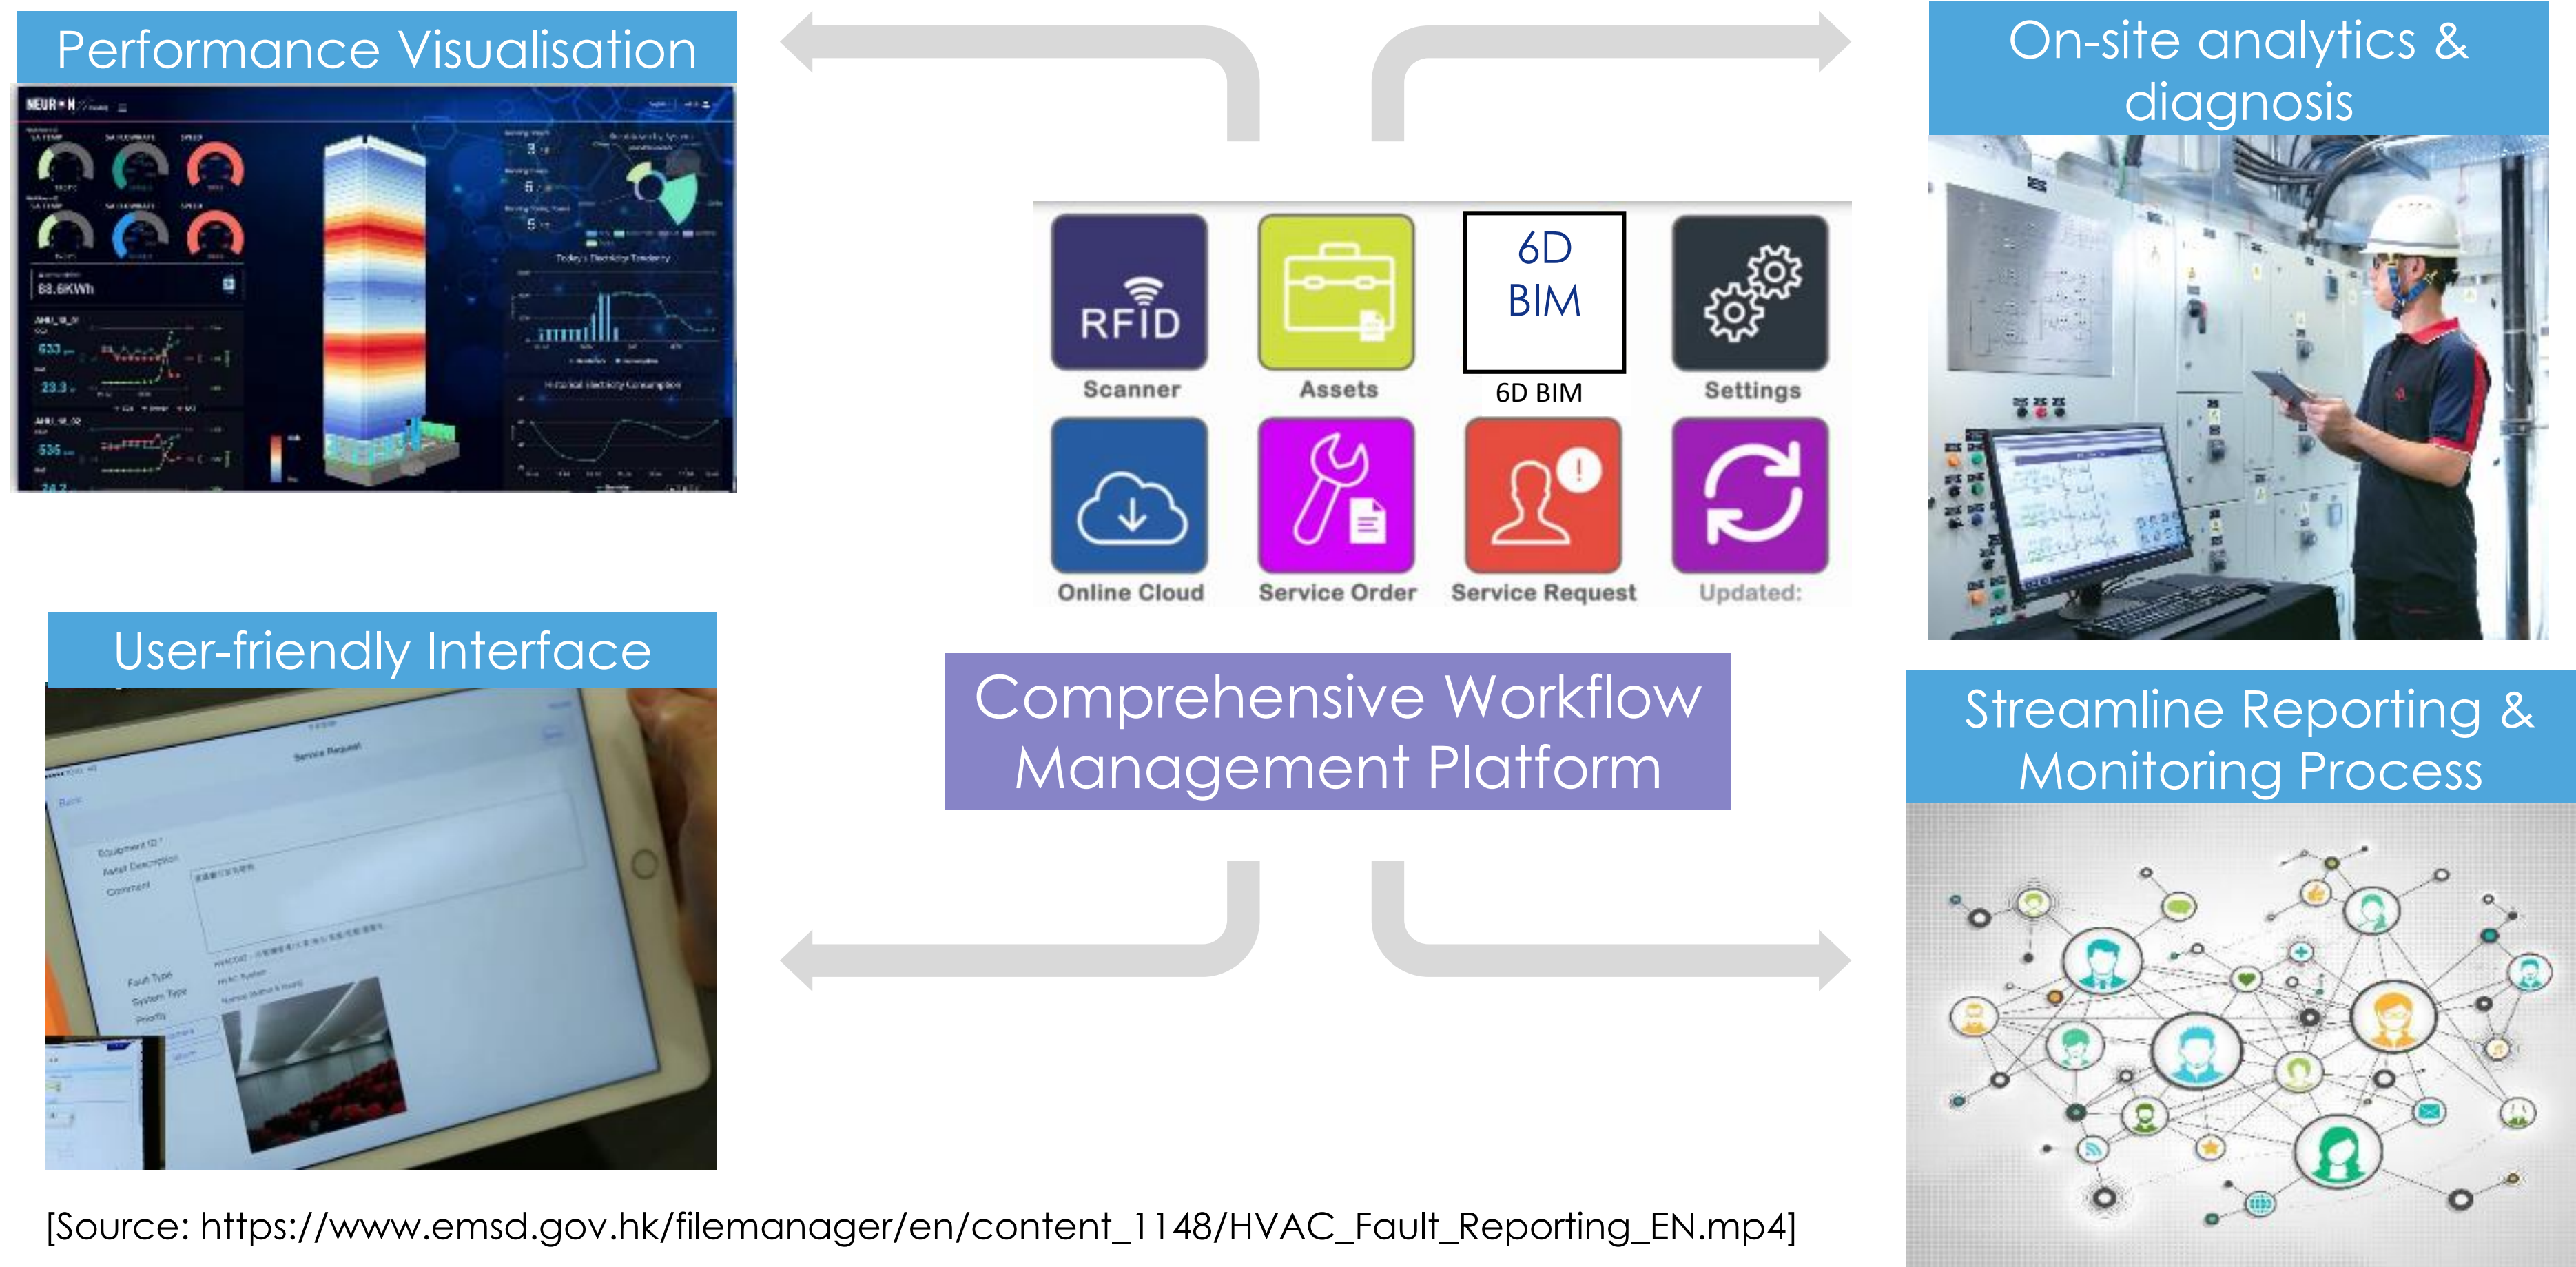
Performance Visualisation

NEURON

88.6KWh

633

23.3

536

On-site analytics & diagnosis

RFID

Scanner

Assets

6D BIM

6D BIM

Settings

Online Cloud

Service Order

Service Request

Updated:

User-friendly Interface

Service Request

Back

Equipment ID

Comment

Fault Type

System Type

Priority

Comprehensive Workflow Management Platform

Streamline Reporting & Monitoring Process

[Source: https://www.emsd.gov.hk/filemanager/en/content_1148/HVAC_Fault_Reporting_EN.mp4]